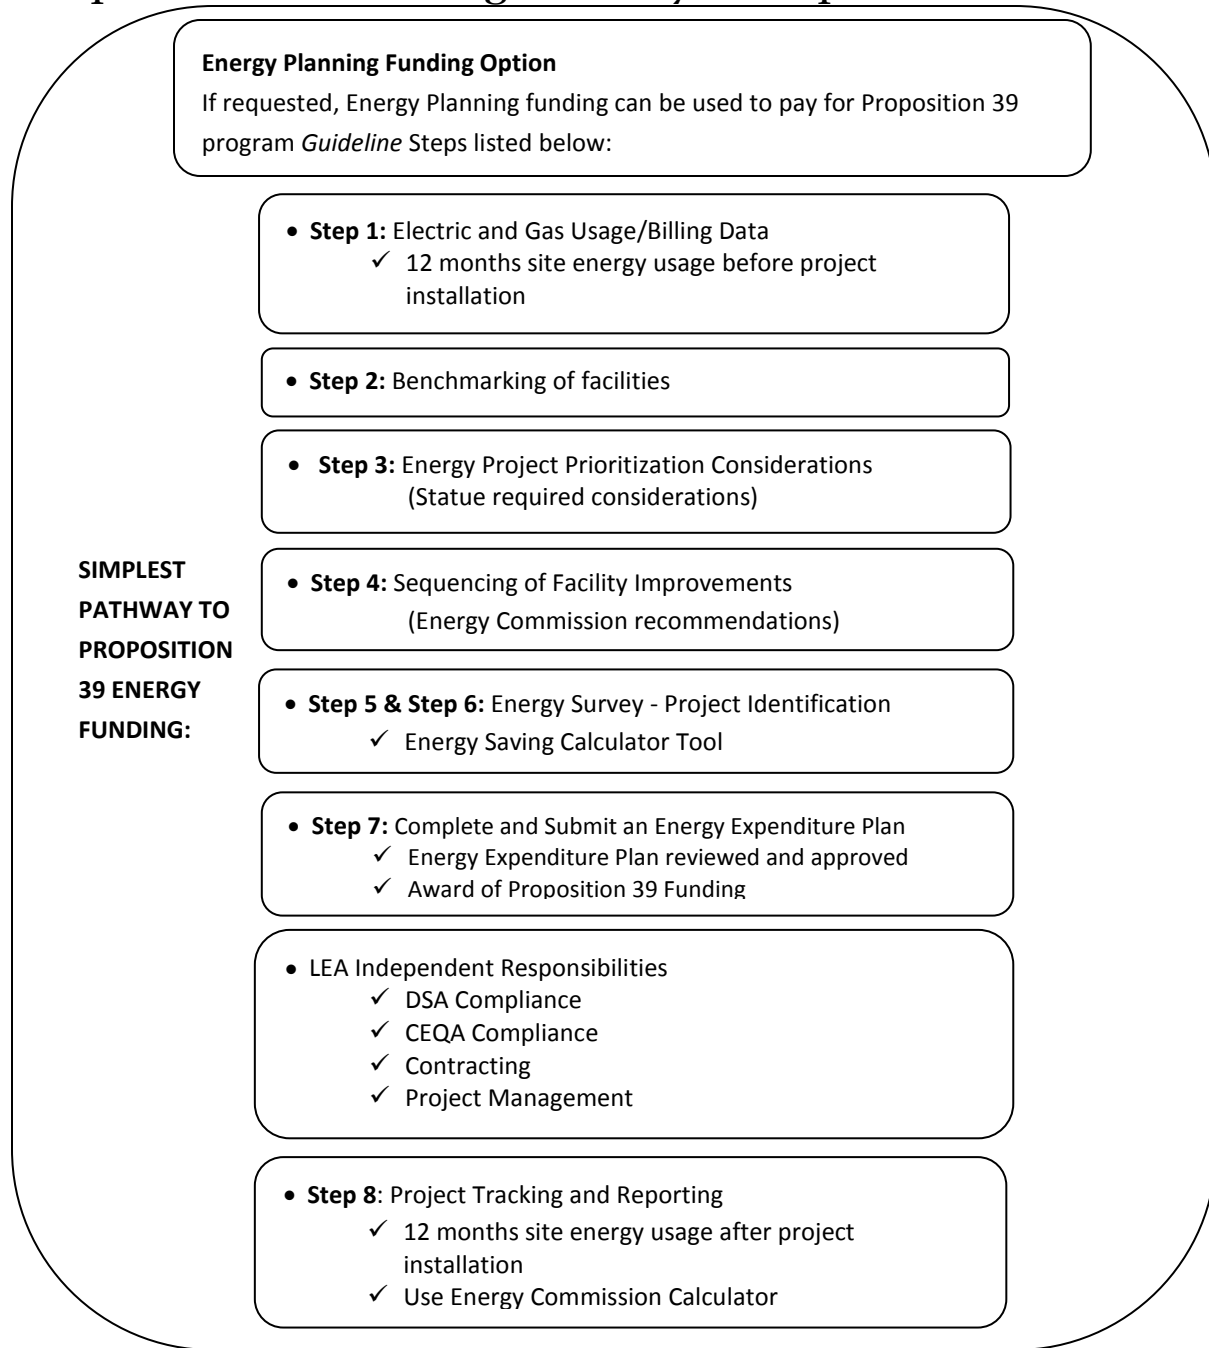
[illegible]

**Energy Planning Funding Option**
If requested, Energy Planning funding can be used to pay for Proposition 39 program *Guideline* Steps listed below:

SIMPLEST PATHWAY TO PROPOSITION 39 ENERGY FUNDING:

- **Step 1:** Electric and Gas Usage/Billing Data
  - ✓ 12 months site energy usage before project installation

- **Step 2:** Benchmarking of facilities

- **Step 3:** Energy Project Prioritization Considerations (Statue required considerations)

- **Step 4:** Sequencing of Facility Improvements (Energy Commission recommendations)

- **Step 5 & Step 6:** Energy Survey - Project Identification
  - ✓ Energy Saving Calculator Tool

- **Step 7:** Complete and Submit an Energy Expenditure Plan
  - ✓ Energy Expenditure Plan reviewed and approved
  - ✓ Award of Proposition 39 Funding

- LEA Independent Responsibilities
  - ✓ DSA Compliance
  - ✓ CEQA Compliance
  - ✓ Contracting
  - ✓ Project Management

- **Step 8**: Project Tracking and Reporting
  - ✓ 12 months site energy usage after project installation
  - ✓ Use Energy Commission Calculator